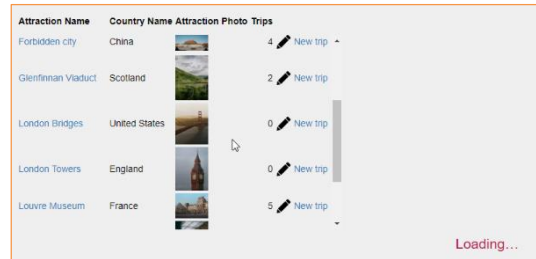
| Attraction Name | Country Name | Attraction Photo | Trips | |
|---|---|---|---|---|
| Forbidden city | China | | 4 | New trip |
| Glenfinnan Viaduct | Scotland | | 2 | New trip |
| London Bridges | United States | | 0 | New trip |
| London Towers | England | | 0 | New trip |
| Louvre Museum | France | | 5 | New trip |

Loading...